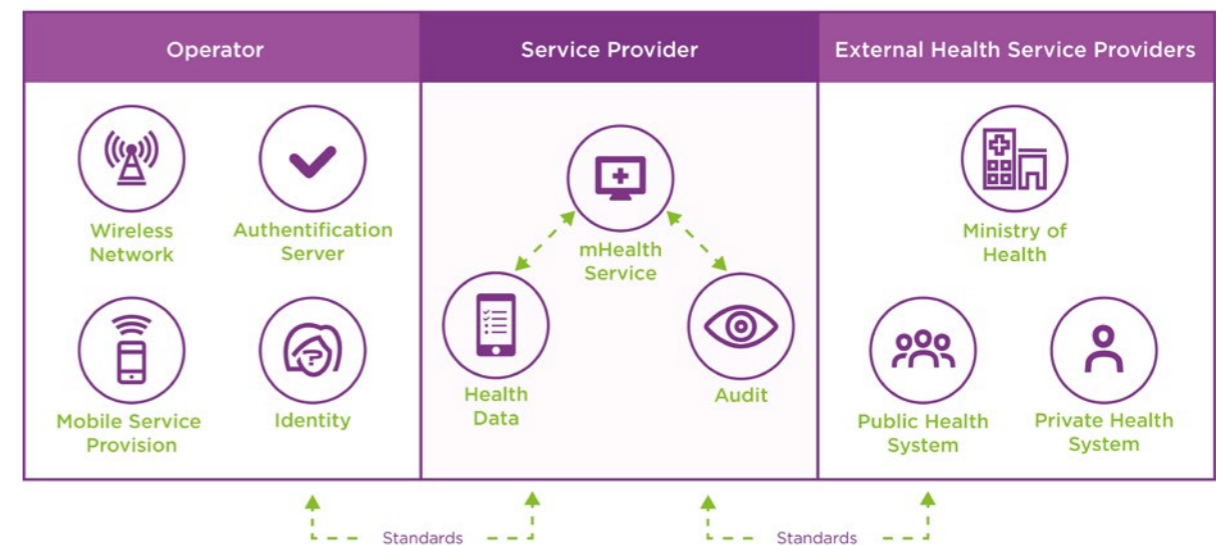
Operator

Wireless Network

Authentification Server

Mobile Service Provision

Identity

Service Provider

mHealth Service

Health Data

Audit

External Health Service Providers

Ministry of Health

Public Health System

Private Health System

Standards

Standards